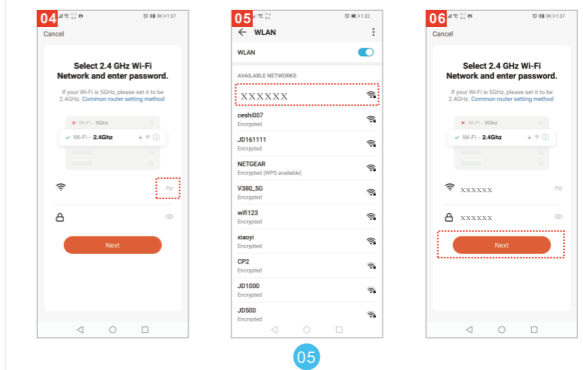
04

Cancel

Select 2.4 GHz Wi-Fi Network and enter password.

If your Wi-Fi is 5GHz, please set it to be 2.4GHz. Common router setting method

Wi-Fi - 5Ghz

Wi-Fi - 2.4Ghz

Next

05

WLAN

WLAN

AVAILABLE NETWORKS

XXXXXX

ceshi007
Encrypted

JD161111
Encrypted

NETGEAR
Encrypted (WPS available)

V380_5G
Encrypted

wifi123
Encrypted

xiaoyi
Encrypted

CP2
Encrypted

JD1000
Encrypted

JD500
Encrypted

06

Cancel

Select 2.4 GHz Wi-Fi Network and enter password.

If your Wi-Fi is 5GHz, please set it to be 2.4GHz. Common router setting method

Wi-Fi - 5Ghz

Wi-Fi - 2.4Ghz

XXXXXX

XXXXXX

Next

05